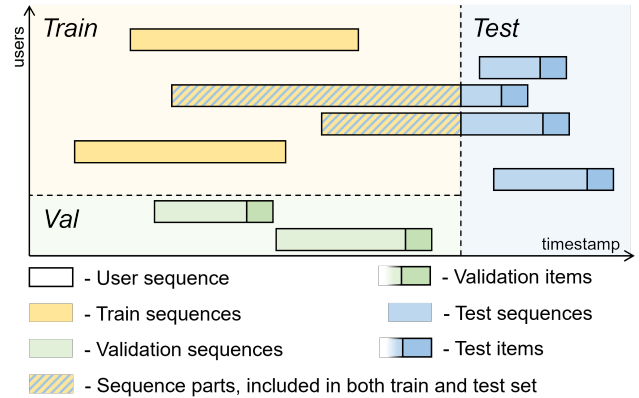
Train

Test

users

Val

timestamp

- User sequence

- Validation items

- Train sequences

- Test sequences

- Validation sequences

- Test items

- Sequence parts, included in both train and test set